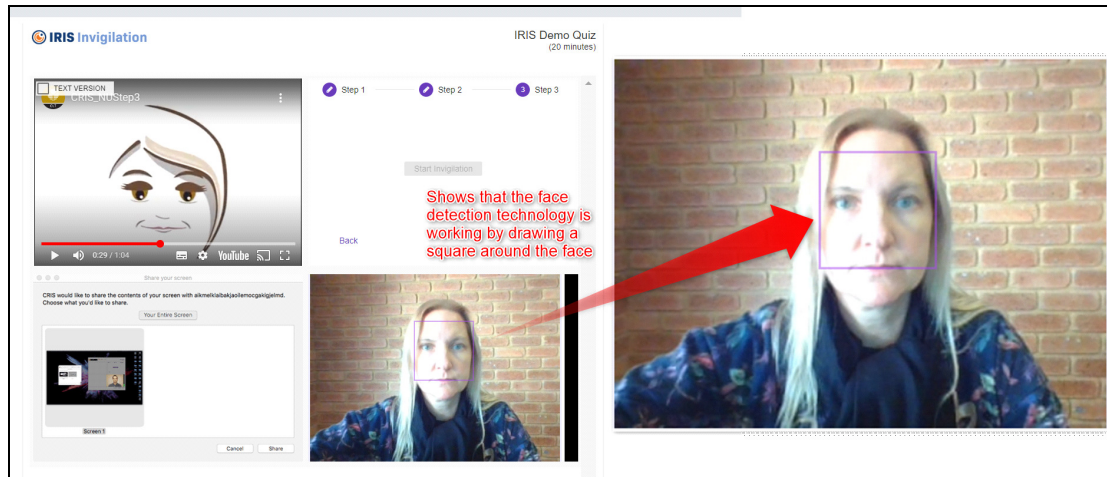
IRIS Invigilation

IRIS Demo Quiz
(20 minutes)

TEXT VERSION
CRIS_NDStep3

0:29 / 1:04
YouTube

Step 1
Step 2
3 Step 3

Start Invigilation

Back

Shows that the face detection technology is working by drawing a square around the face

Share your screen

CRIS would like to share the contents of your screen with aikmeklaibakjaoilemocgakigjelmd. Choose what you'd like to share.

Your Entire Screen

Screen 1

Cancel
Share